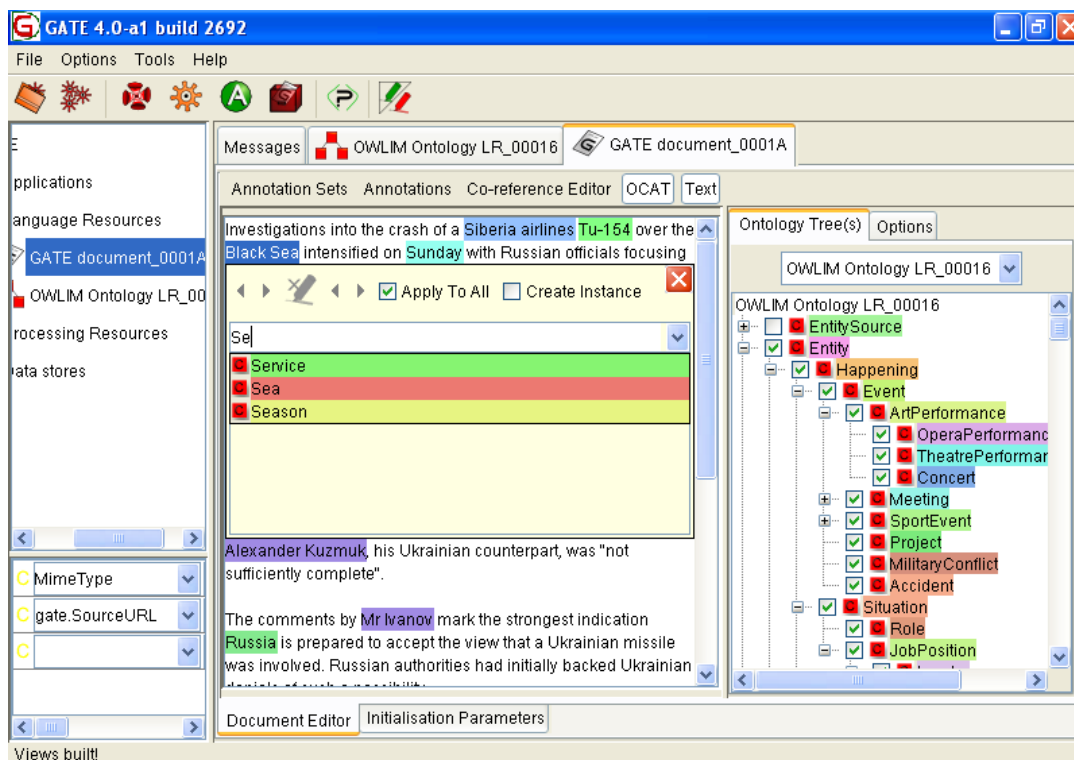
GATE 4.0-a1 build 2692

File Options Tools Help

E
pplications
anguage Resources
GATE document_0001A
OWLIM Ontology LR_00
rocessing Resources
ata stores

Messages OWLIM Ontology LR_00016 GATE document_0001A

Annotation Sets Annotations Co-reference Editor OCAT Text

Investigations into the crash of a Siberia airlines Tu-154 over the Black Sea intensified on Sunday with Russian officials focusing

Apply To All Create Instance

Se

Service
Sea
Season

Alexander Kuzmuk, his Ukrainian counterpart, was "not sufficiently complete".

The comments by Mr Ivanov mark the strongest indication Russia is prepared to accept the view that a Ukrainian missile was involved. Russian authorities had initially backed Ukrainian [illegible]

Document Editor Initialisation Parameters

Ontology Tree(s) Options

OWLIM Ontology LR_00016

OWLIM Ontology LR_00016
EntitySource
Entity
Happening
Event
ArtPerformance
OperaPerformanc
TheatrePerformar
Concert
Meeting
SportEvent
Project
MilitaryConflict
Accident
Situation
Role
JobPosition

MimeType
gate.SourceURL

Views built!